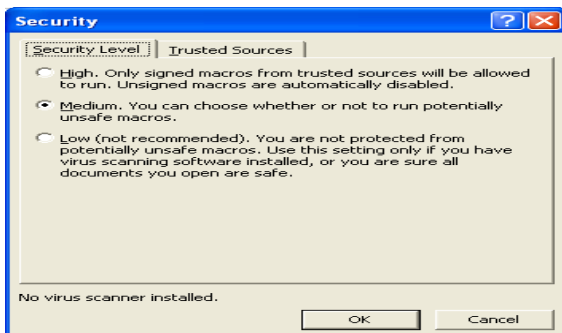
Security

Security Level | Trusted Sources

High. Only signed macros from trusted sources will be allowed to run. Unsigned macros are automatically disabled.

Medium. You can choose whether or not to run potentially unsafe macros.

Low (not recommended). You are not protected from potentially unsafe macros. Use this setting only if you have virus scanning software installed, or you are sure all documents you open are safe.

No virus scanner installed.

OK Cancel